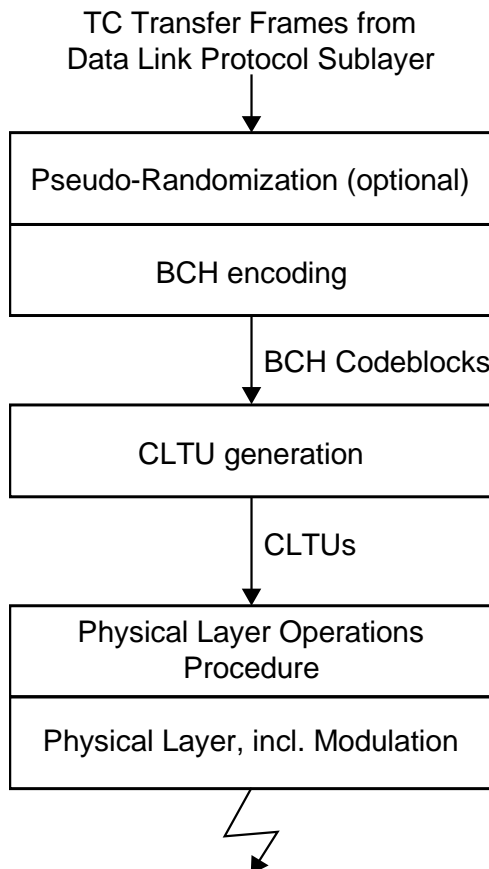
TC Transfer Frames from
Data Link Protocol Sublayer

Pseudo-Randomization (optional)

BCH encoding

BCH Codeblocks

CLTU generation

CLTUs

Physical Layer Operations Procedure

Physical Layer, incl. Modulation